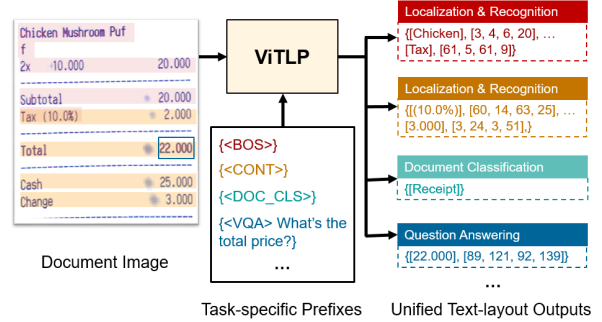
Chicken Mushroom Puf
f
2x 10.000 20.000
Subtotal 20.000
Tax (10.0%) 2.000
Total 22.000
Cash 25.000
Change 3.000

Document Image

ViTLP

{<BOS>}
{<CONT>}
{<DOC_CLS>}
{<VQA> What's the total price?}
...

Task-specific Prefixes

Localization & Recognition
{[Chicken], [3, 4, 6, 20], ... [Tax], [61, 5, 61, 9]}

Localization & Recognition
{[(10.0%)], [60, 14, 63, 25], ... [3.000], [3, 24, 3, 51],}

Document Classification
{[Receipt]}

Question Answering
{[22.000], [89, 121, 92, 139]}

...

Unified Text-layout Outputs